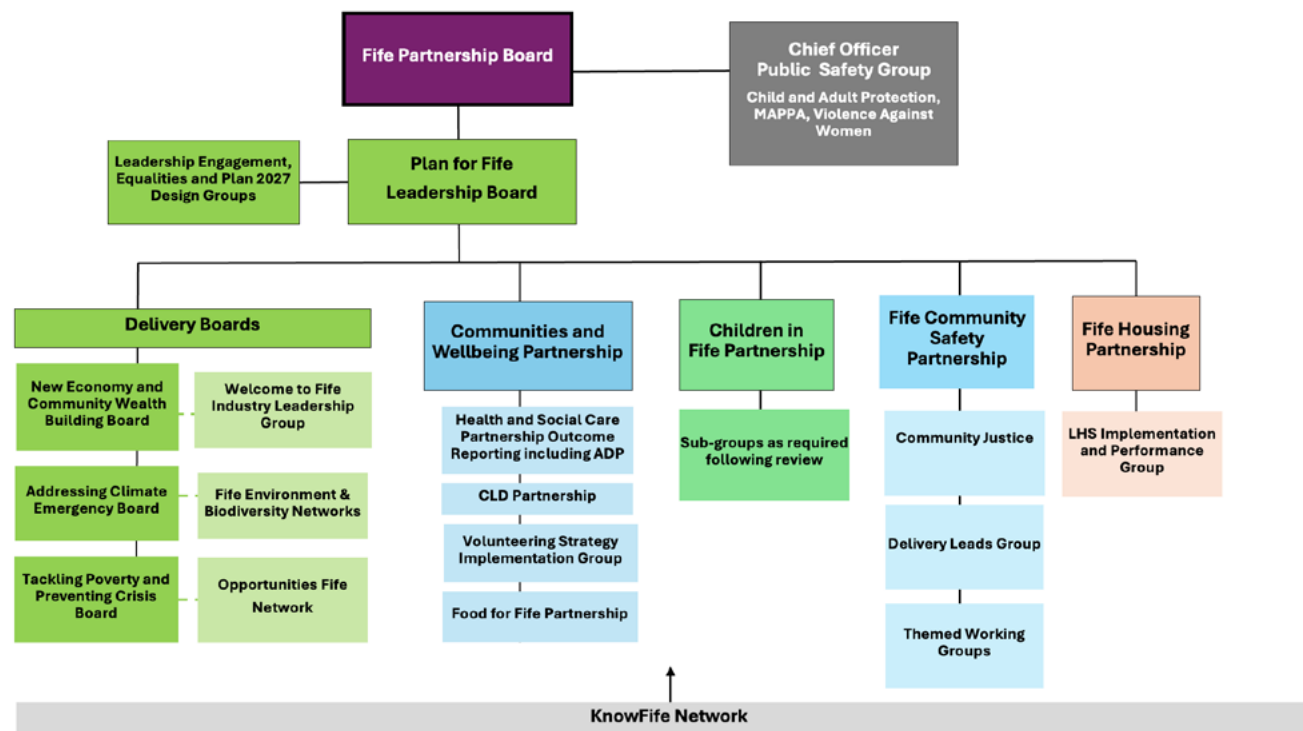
Fife Partnership Board

Chief Officer Public Safety Group

Child and Adult Protection, MAPPA, Violence Against Women

Leadership Engagement, Equalities and Plan 2027 Design Groups

Plan for Fife Leadership Board

Delivery Boards

New Economy and Community Wealth Building Board

Welcome to Fife Industry Leadership Group

Addressing Climate Emergency Board

Fife Environment & Biodiversity Networks

Tackling Poverty and Preventing Crisis Board

Opportunities Fife Network

Communities and Wellbeing Partnership

Health and Social Care Partnership Outcome Reporting including ADP

CLD Partnership

Volunteering Strategy Implementation Group

Food for Fife Partnership

Children in Fife Partnership

Sub-groups as required following review

Fife Community Safety Partnership

Community Justice

Delivery Leads Group

Themed Working Groups

Fife Housing Partnership

LHS Implementation and Performance Group

KnowFife Network